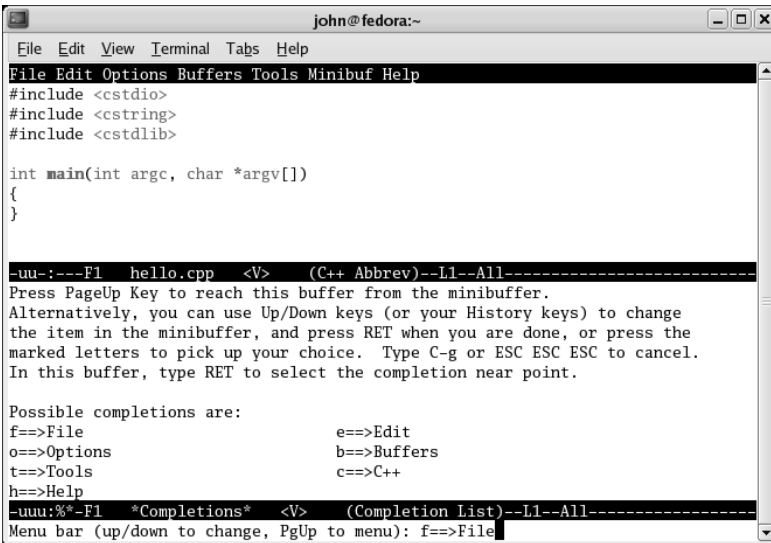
john@fedora:~

File Edit View Terminal Tabs Help

File Edit Options Buffers Tools Minibuf Help
#include <cstdio>
#include <cstring>
#include <cstdlib>

int main(int argc, char *argv[])
{
}

-uu-:---F1  hello.cpp   <V>   (C++ Abbrev)--L1--All------------------------
Press PageUp Key to reach this buffer from the minibuffer.
Alternatively, you can use Up/Down keys (or your History keys) to change the item in the minibuffer, and press RET when you are done, or press the marked letters to pick up your choice. Type C-g or ESC ESC ESC to cancel.
In this buffer, type RET to select the completion near point.

Possible completions are:

| | |
|---|---|
| f==>File | e==>Edit |
| o==>Options | b==>Buffers |
| t==>Tools | c==>C++ |
| h==>Help | |

-uuu:%*-F1  *Completions*  <V>   (Completion List)--L1--All-----------------
Menu bar (up/down to change, PgUp to menu): f==>File